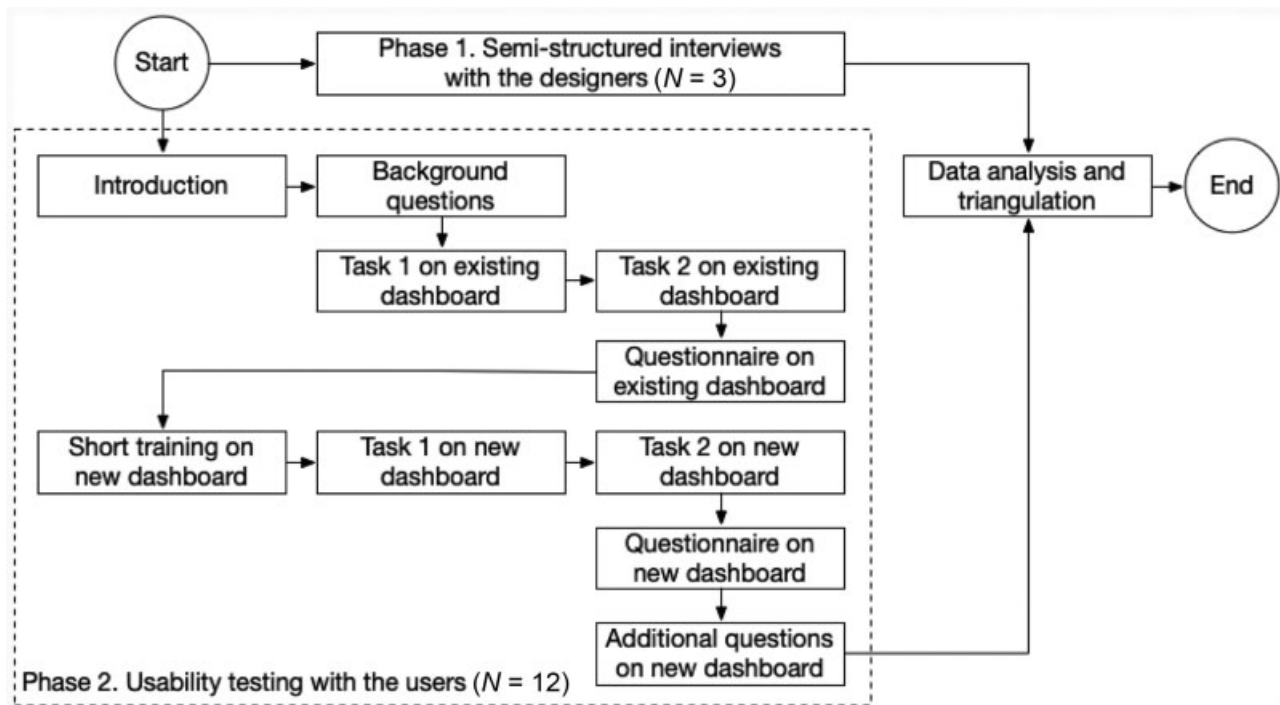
Start

Phase 1. Semi-structured interviews with the designers ($N$ = 3)

Introduction

Background questions

Task 1 on existing dashboard

Task 2 on existing dashboard

Questionnaire on existing dashboard

Short training on new dashboard

Task 1 on new dashboard

Task 2 on new dashboard

Questionnaire on new dashboard

Additional questions on new dashboard

Phase 2. Usability testing with the users ($N$ = 12)

Data analysis and triangulation

End